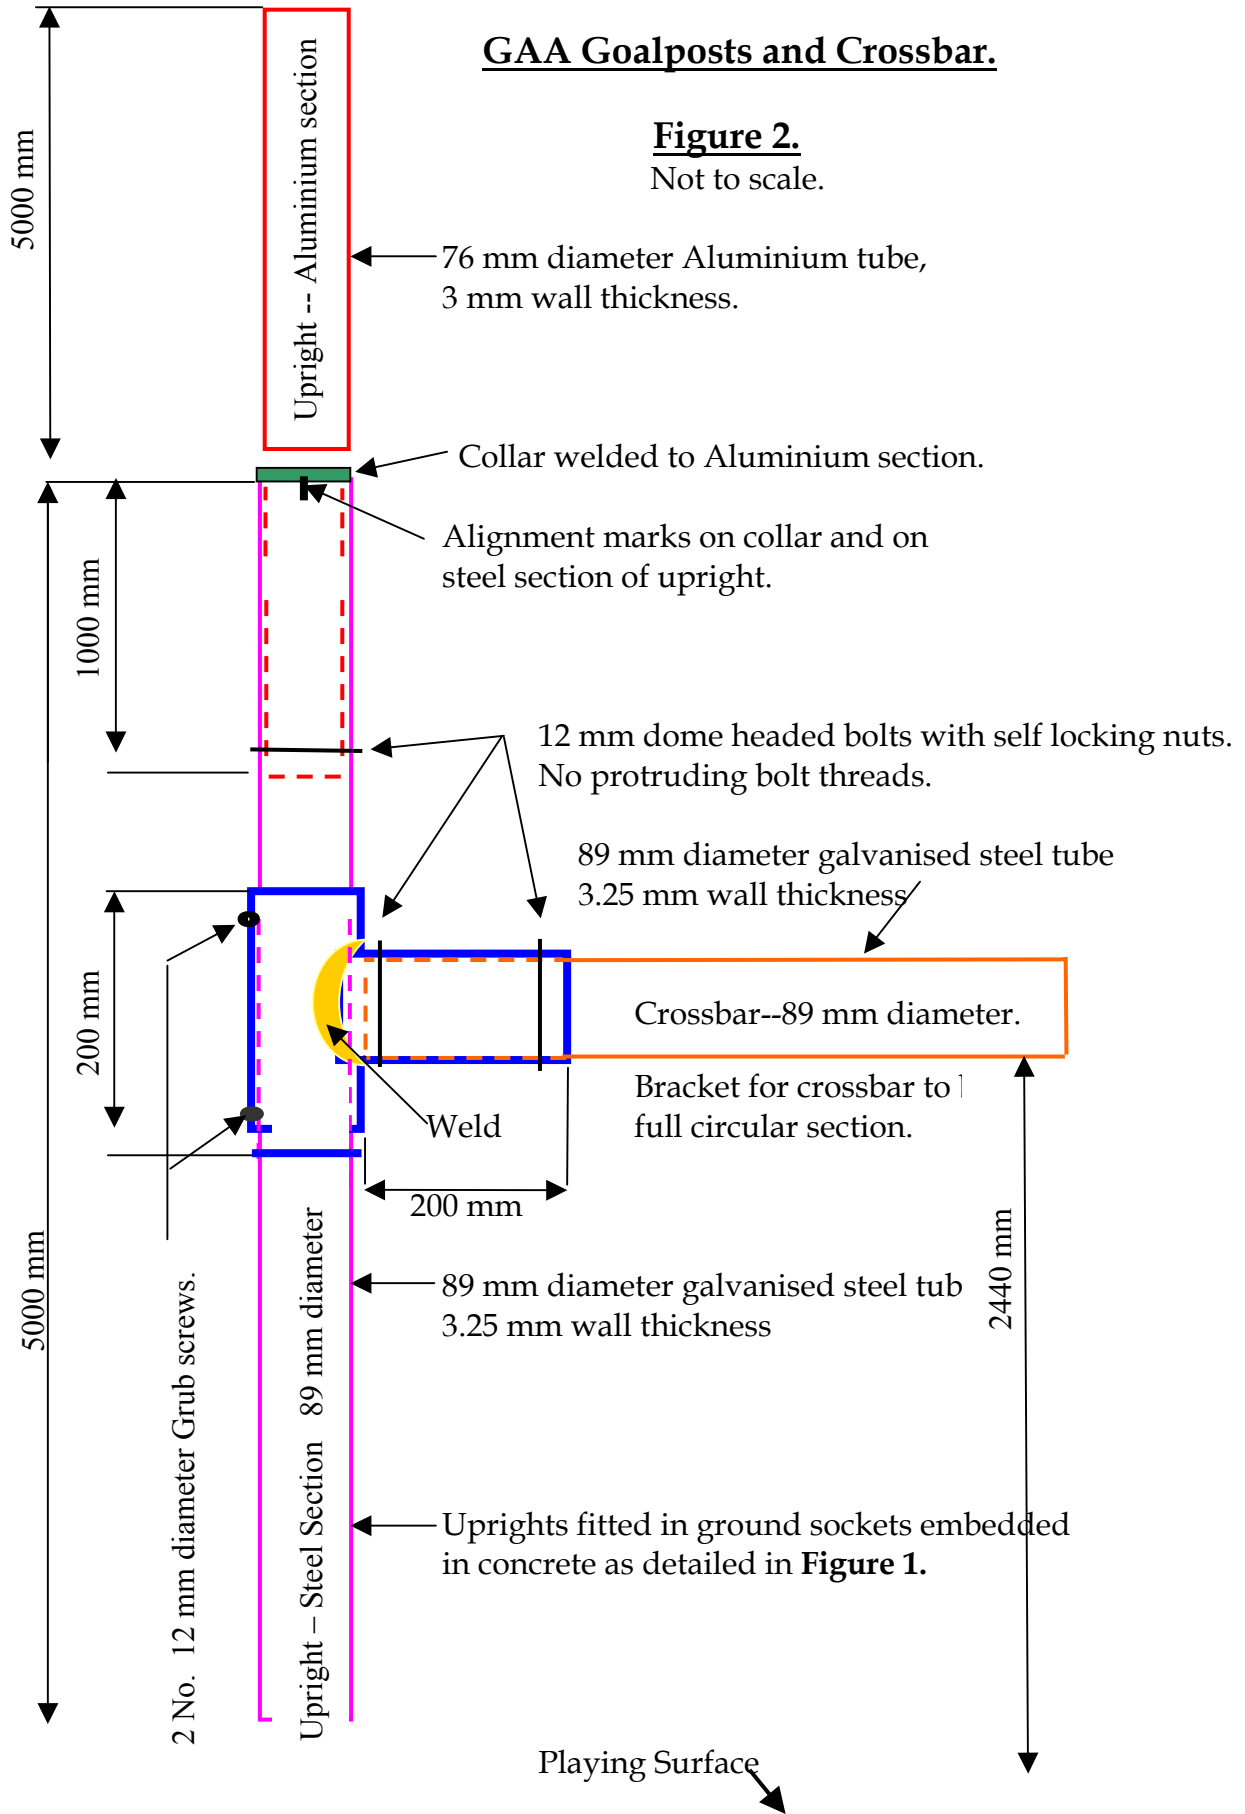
GAA Goalposts and Crossbar.

Figure 2.
Not to scale.

5000 mm

Upright -- Aluminium section

76 mm diameter Aluminium tube,
3 mm wall thickness.

Collar welded to Aluminium section.

Alignment marks on collar and on steel section of upright.

1000 mm

12 mm dome headed bolts with self locking nuts.
No protruding bolt threads.

89 mm diameter galvanised steel tube
3.25 mm wall thickness

200 mm

Crossbar--89 mm diameter.

Bracket for crossbar to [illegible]
full circular section.

Weld

200 mm

5000 mm

2 No. 12 mm diameter Grub screws.

Upright – Steel Section 89 mm diameter

89 mm diameter galvanised steel tub
3.25 mm wall thickness

2440 mm

Uprights fitted in ground sockets embedded in concrete as detailed in Figure 1.

Playing Surface